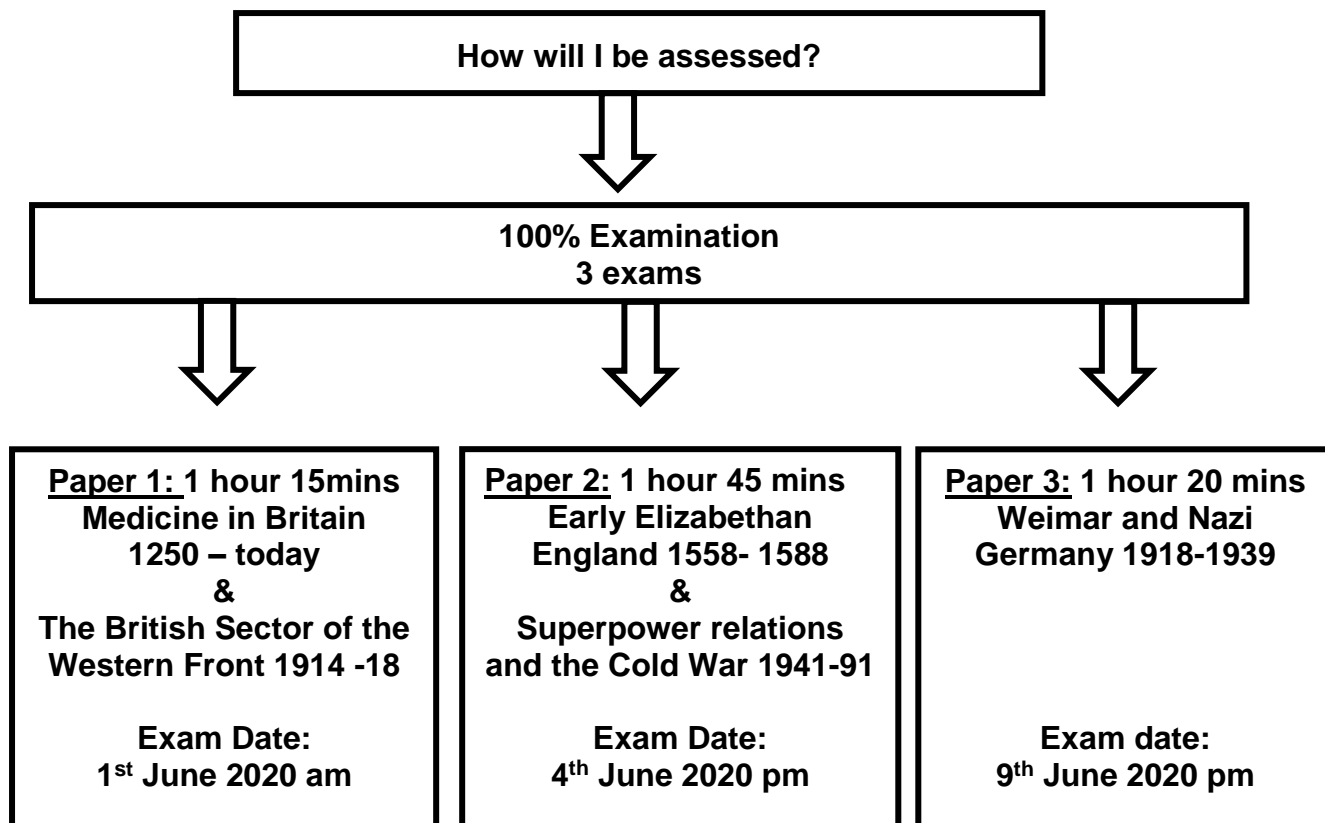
How will I be assessed?

100% Examination
3 exams

Paper 1: 1 hour 15mins
Medicine in Britain
1250 – today
&
The British Sector of the Western Front 1914 -18

Exam Date:
1st June 2020 am

Paper 2: 1 hour 45 mins
Early Elizabethan England 1558- 1588
&
Superpower relations and the Cold War 1941-91

Exam Date:
4th June 2020 pm

Paper 3: 1 hour 20 mins
Weimar and Nazi Germany 1918-1939

Exam date:
9th June 2020 pm